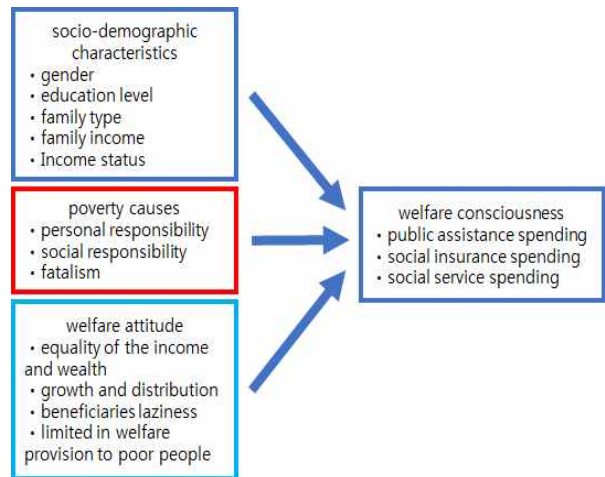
socio-demographic characteristics
• gender
• education level
• family type
• family income
• Income status

poverty causes
• personal responsibility
• social responsibility
• fatalism

welfare attitude
• equality of the income and wealth
• growth and distribution
• beneficiaries laziness
• limited in welfare provision to poor people

welfare consciousness
• public assistance spending
• social insurance spending
• social service spending